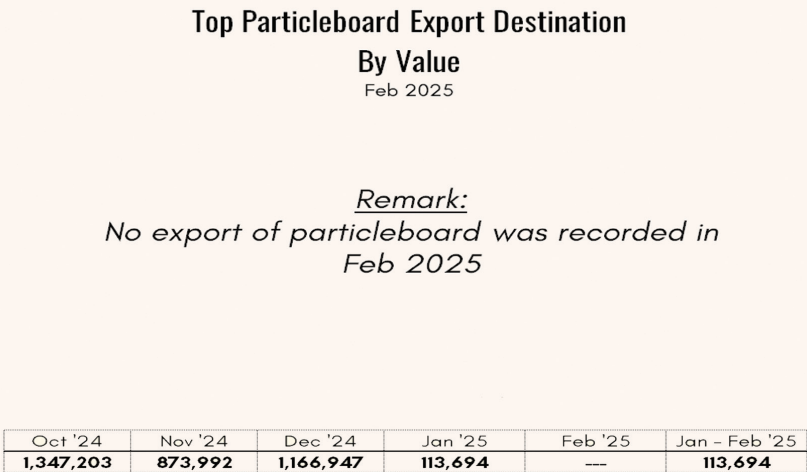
Top Particleboard Export Destination
By Value
Feb 2025

Remark:
No export of particleboard was recorded in Feb 2025

| Oct '24 | Nov '24 | Dec '24 | Jan '25 | Feb '25 | Jan - Feb '25 |
|---|---|---|---|---|---|
| 1,347,203 | 873,992 | 1,166,947 | 113,694 | --- | 113,694 |